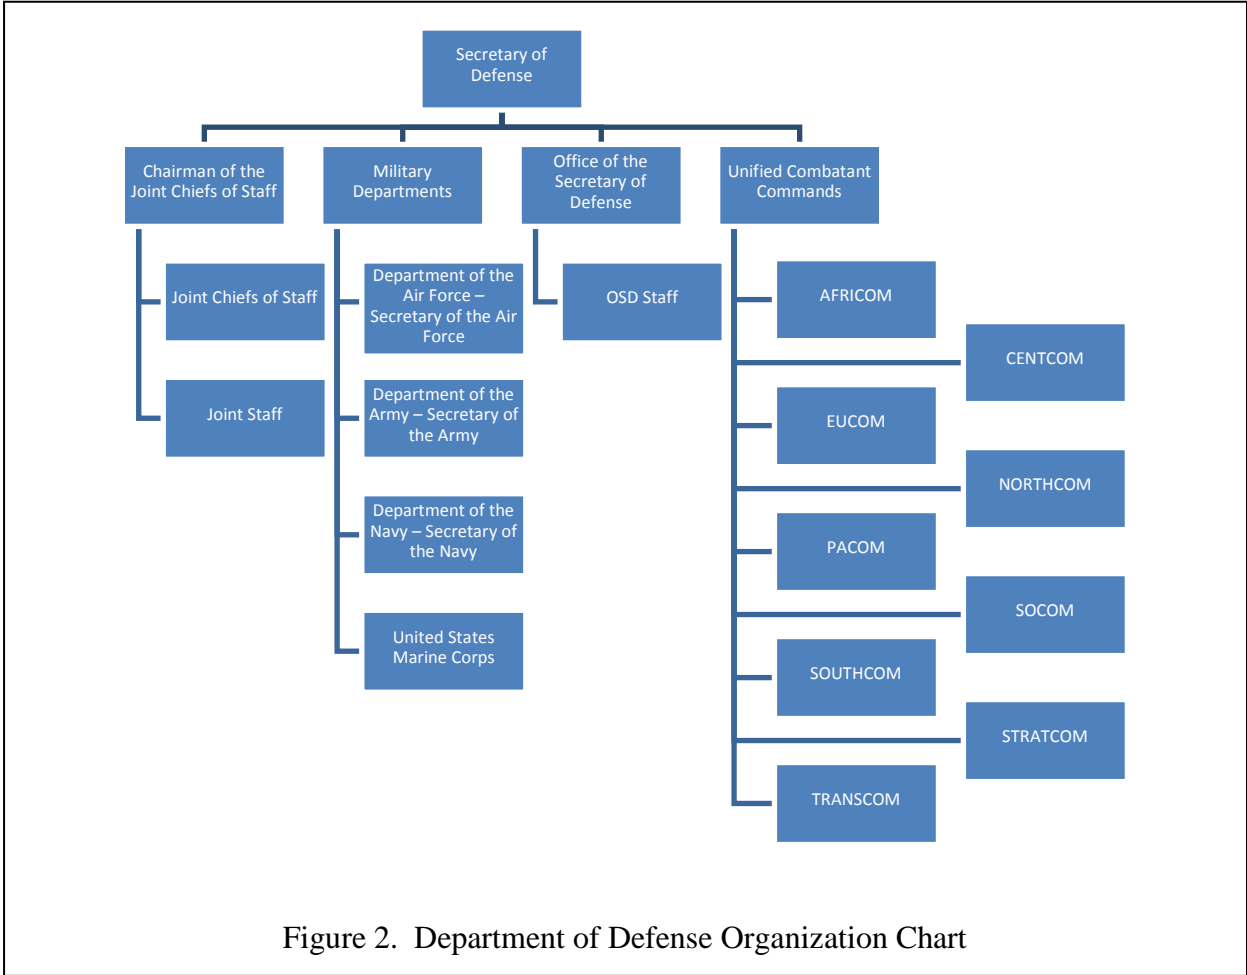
Secretary of Defense

Chairman of the Joint Chiefs of Staff

Military Departments

Office of the Secretary of Defense

Unified Combatant Commands

Joint Chiefs of Staff

Joint Staff

Department of the Air Force – Secretary of the Air Force

Department of the Army – Secretary of the Army

Department of the Navy – Secretary of the Navy

United States Marine Corps

OSD Staff

AFRICOM

CENTCOM

EUCOM

NORTHCOM

PACOM

SOCOM

SOUTHCOM

STRATCOM

TRANSCOM

Figure 2. Department of Defense Organization Chart